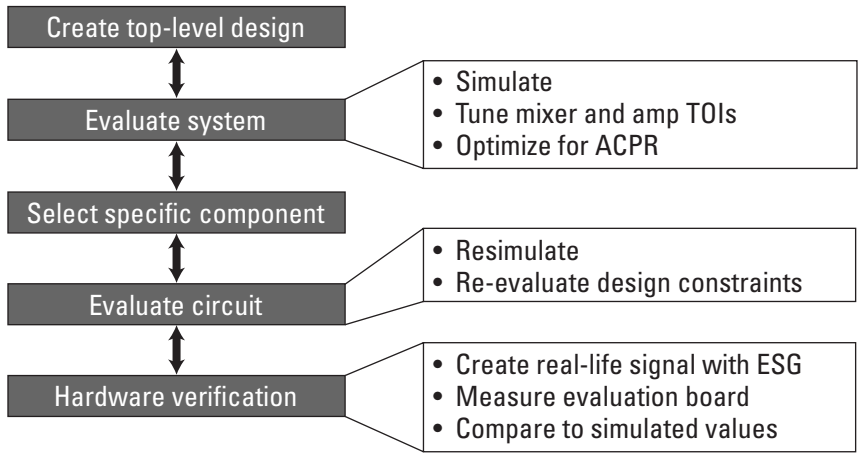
Create top-level design

Evaluate system

- Simulate
- Tune mixer and amp TOIs
- Optimize for ACPR

Select specific component

Evaluate circuit

- Resimulate
- Re-evaluate design constraints

Hardware verification

- Create real-life signal with ESG
- Measure evaluation board
- Compare to simulated values